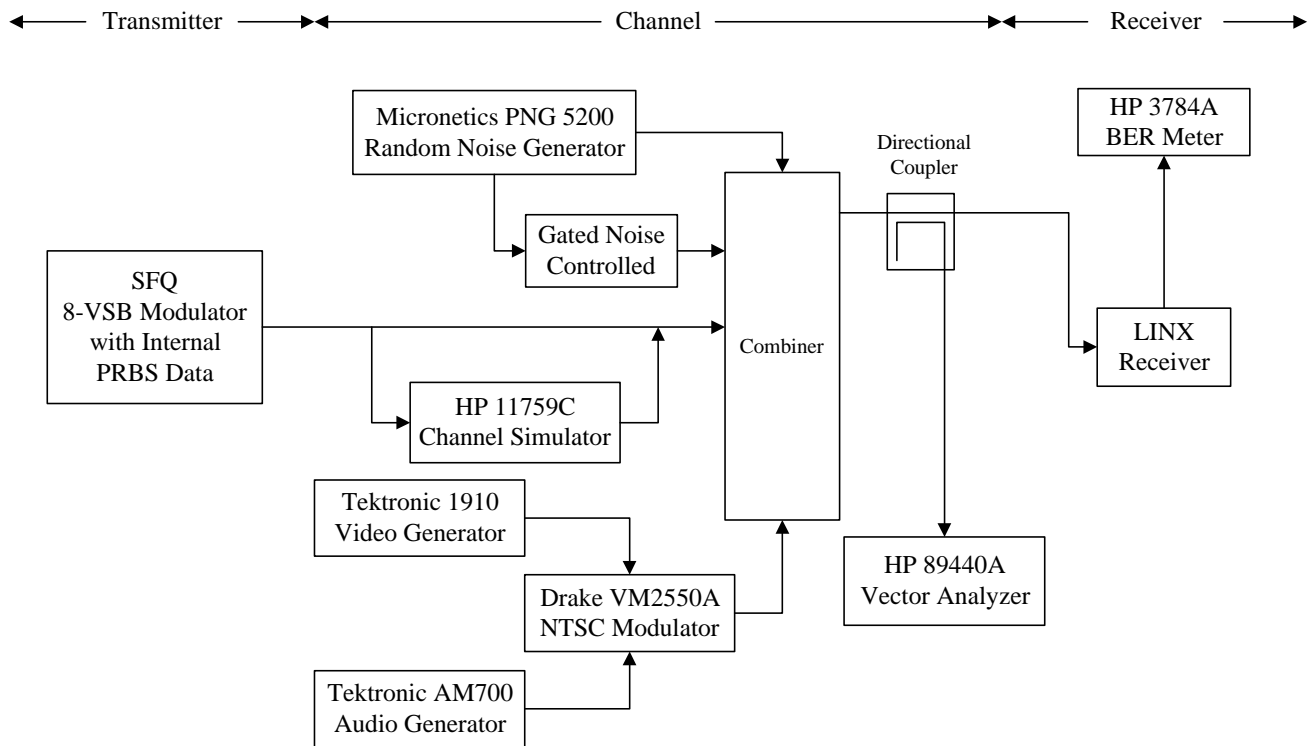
Transmitter

Channel

Receiver

Micronetics PNG 5200
Random Noise Generator

Directional Coupler

HP 3784A
BER Meter

Gated Noise Controlled

SFQ
8-VSB Modulator with Internal PRBS Data

Combiner

LINX Receiver

HP 11759C
Channel Simulator

Tektronic 1910
Video Generator

HP 89440A
Vector Analyzer

Drake VM2550A
NTSC Modulator

Tektronic AM700
Audio Generator